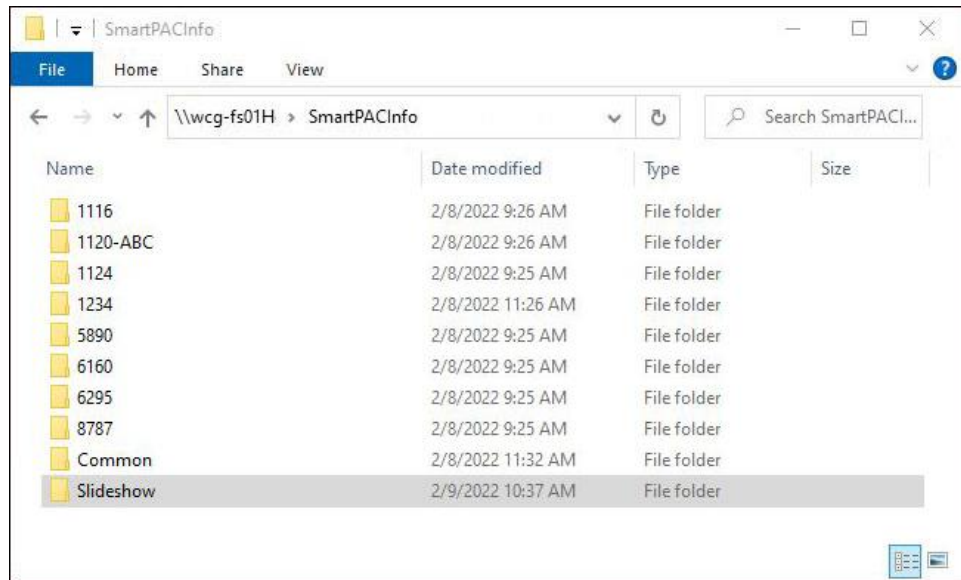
SmartPACInfo

File Home Share View

\\wcg-fs01H > SmartPACInfo

Search SmartPACI...

| Name | Date modified | Type | Size |
|---|---|---|---|
| 1116 | 2/8/2022 9:26 AM | File folder | |
| 1120-ABC | 2/8/2022 9:26 AM | File folder | |
| 1124 | 2/8/2022 9:25 AM | File folder | |
| 1234 | 2/8/2022 11:26 AM | File folder | |
| 5890 | 2/8/2022 9:25 AM | File folder | |
| 6160 | 2/8/2022 9:25 AM | File folder | |
| 6295 | 2/8/2022 9:25 AM | File folder | |
| 8787 | 2/8/2022 9:25 AM | File folder | |
| Common | 2/8/2022 11:32 AM | File folder | |
| Slideshow | 2/9/2022 10:37 AM | File folder | |